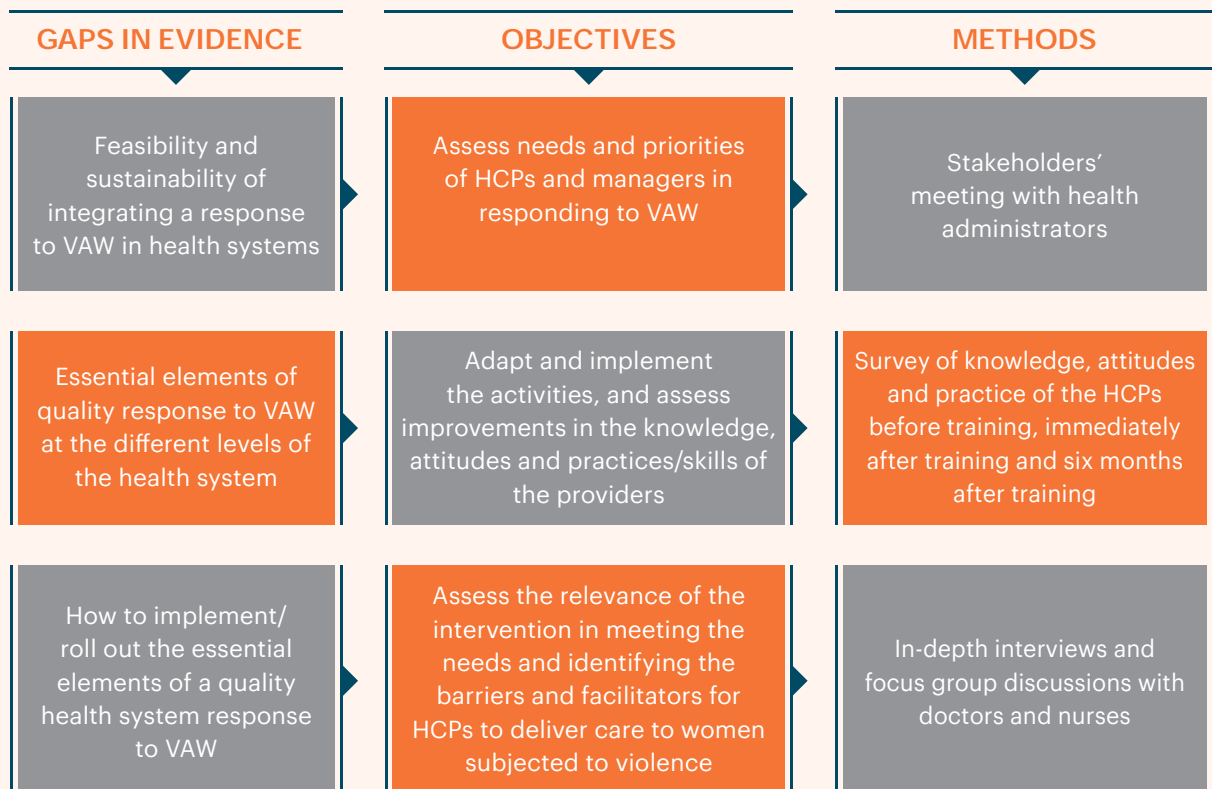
GAPS IN EVIDENCE

OBJECTIVES

METHODS

Feasibility and sustainability of integrating a response to VAW in health systems

Assess needs and priorities of HCPs and managers in responding to VAW

Stakeholders' meeting with health administrators

Essential elements of quality response to VAW at the different levels of the health system

Adapt and implement the activities, and assess improvements in the knowledge, attitudes and practices/skills of the providers

Survey of knowledge, attitudes and practice of the HCPs before training, immediately after training and six months after training

How to implement/ roll out the essential elements of a quality health system response to VAW

Assess the relevance of the intervention in meeting the needs and identifying the barriers and facilitators for HCPs to deliver care to women subjected to violence

In-depth interviews and focus group discussions with doctors and nurses